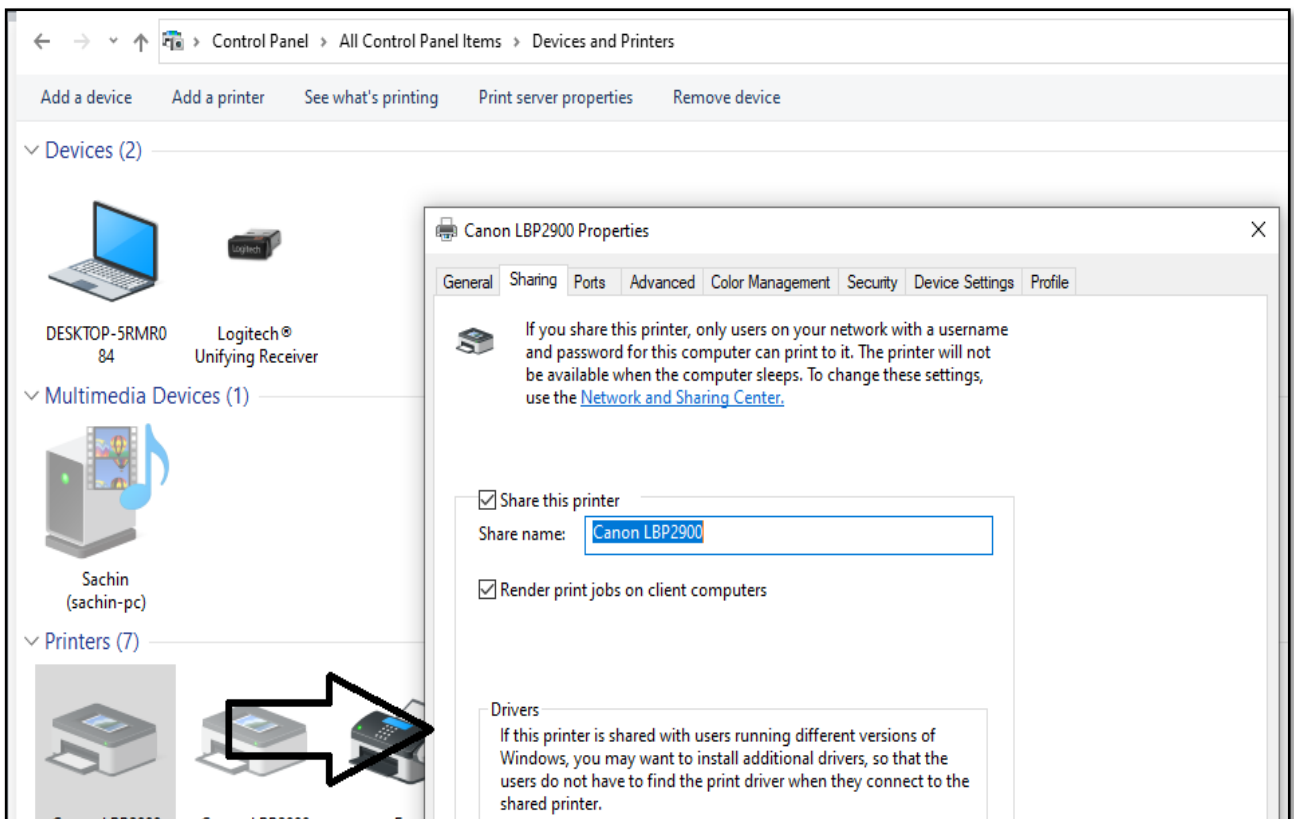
Control Panel > All Control Panel Items > Devices and Printers

Add a device Add a printer See what's printing Print server properties Remove device

Devices (2)

DESKTOP-5RMR084

Logitech® Unifying Receiver

Multimedia Devices (1)

Sachin (sachin-pc)

Printers (7)

Canon LBP2900 Properties

General Sharing Ports Advanced Color Management Security Device Settings Profile

If you share this printer, only users on your network with a username and password for this computer can print to it. The printer will not be available when the computer sleeps. To change these settings, use the Network and Sharing Center.

Share this printer

Share name: Canon LBP2900

Render print jobs on client computers

Drivers

If this printer is shared with users running different versions of Windows, you may want to install additional drivers, so that the users do not have to find the print driver when they connect to the shared printer.